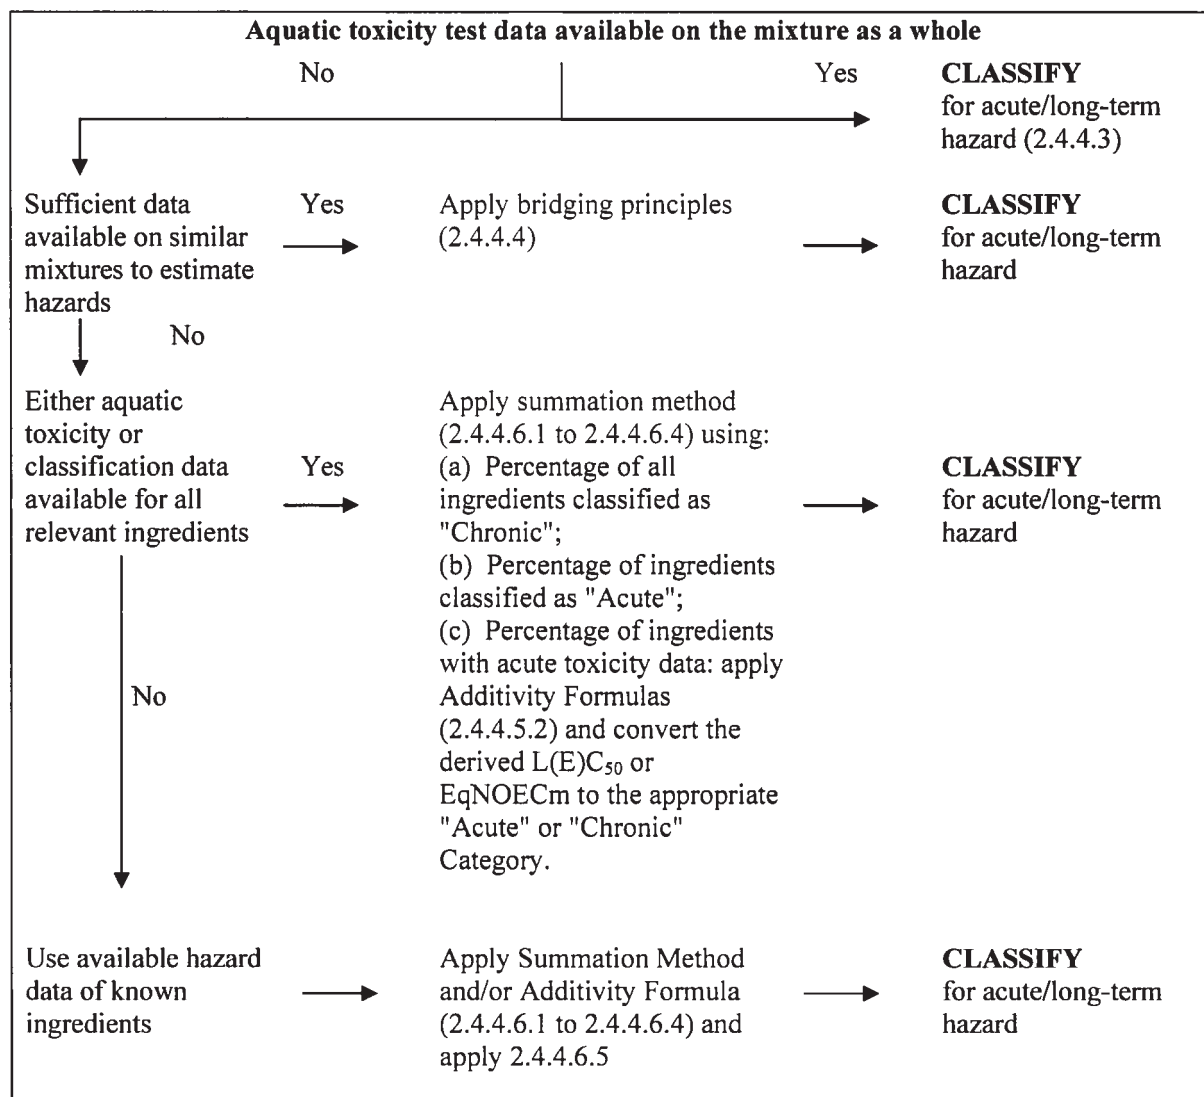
**Aquatic toxicity test data available on the mixture as a whole**

No

Yes

**CLASSIFY** for acute/long-term hazard (2.4.4.3)

Sufficient data available on similar mixtures to estimate hazards

Yes

Apply bridging principles (2.4.4.4)

**CLASSIFY** for acute/long-term hazard

No

Either aquatic toxicity or classification data available for all relevant ingredients

Yes

Apply summation method (2.4.4.6.1 to 2.4.4.6.4) using:
(a) Percentage of all ingredients classified as "Chronic";
(b) Percentage of ingredients classified as "Acute";
(c) Percentage of ingredients with acute toxicity data: apply Additivity Formulas (2.4.4.5.2) and convert the derived $L(E)C_{50}$ or EqNOECm to the appropriate "Acute" or "Chronic" Category.

**CLASSIFY** for acute/long-term hazard

No

Use available hazard data of known ingredients

Apply Summation Method and/or Additivity Formula (2.4.4.6.1 to 2.4.4.6.4) and apply 2.4.4.6.5

**CLASSIFY** for acute/long-term hazard